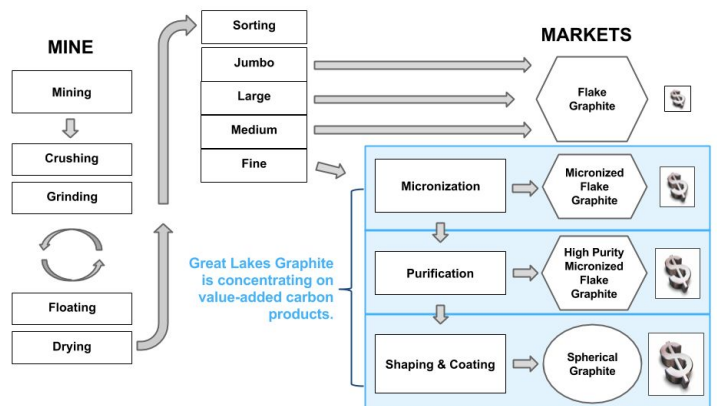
MINE

Mining

Crushing

Grinding

Floating

Drying

Sorting

Jumbo

Large

Medium

Fine

MARKETS

Flake Graphite

$

Micronization

Micronized Flake Graphite

$

Great Lakes Graphite is concentrating on value-added carbon products.

Purification

High Purity Micronized Flake Graphite

$

Shaping & Coating

Spherical Graphite

$